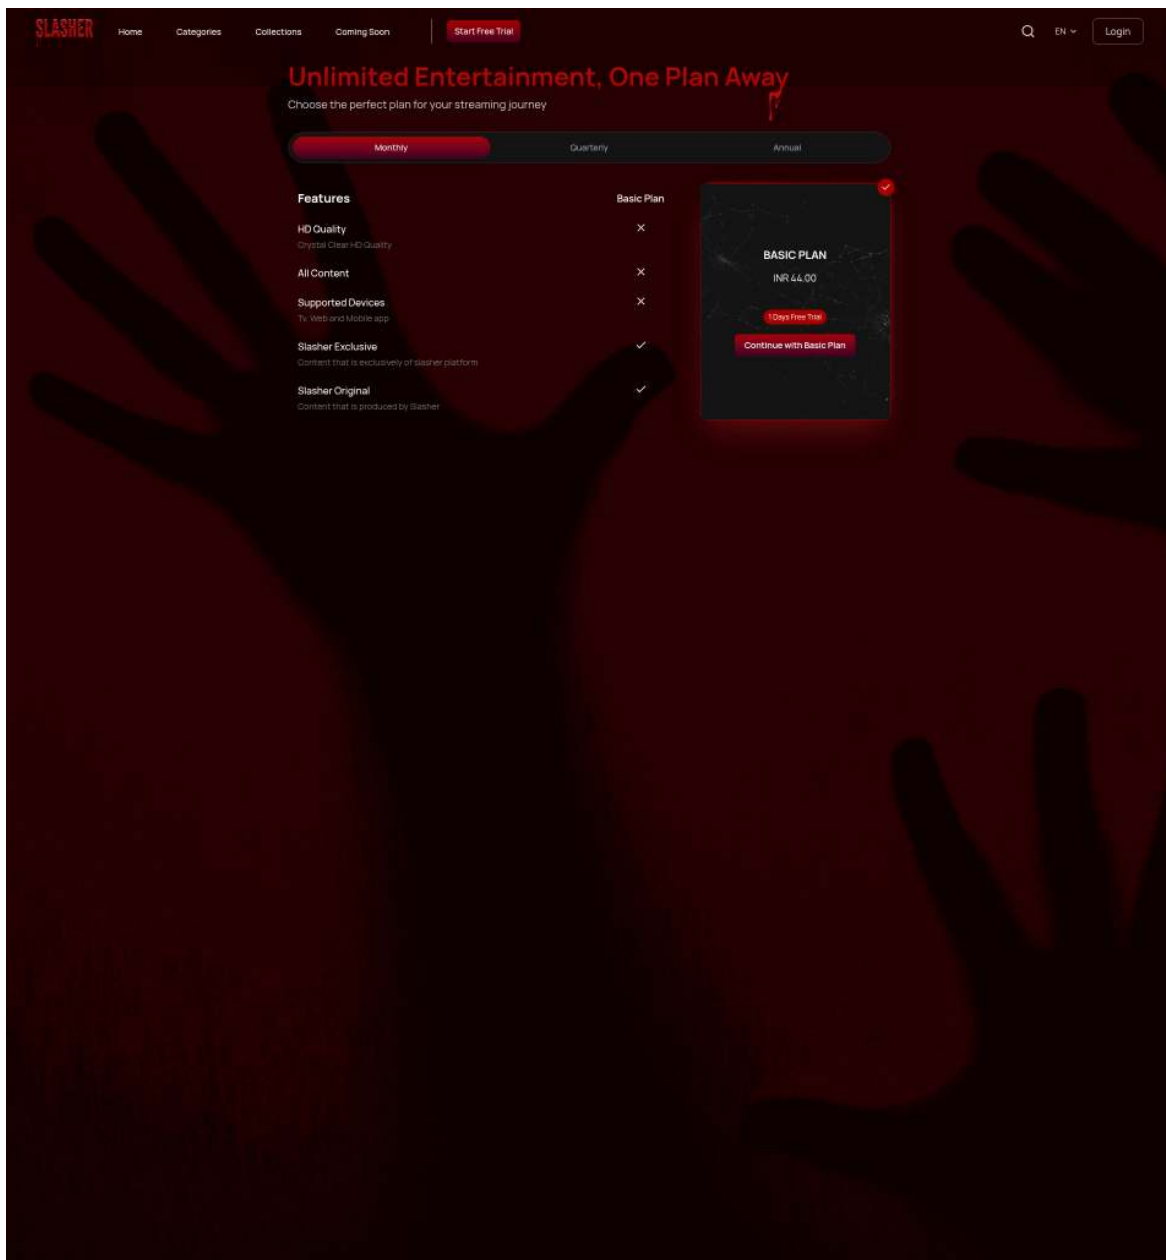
SLASHER Home Categories Collections Coming Soon Start Free Trial

EN Login

Unlimited Entertainment, One Plan Away

Choose the perfect plan for your streaming journey

Monthly Quarterly Annual

| Features | Basic Plan |
|---|---|
| HD Quality<br>Crystal Clear HD Quality | ✕ |
| All Content | ✕ |
| Supported Devices<br>Tv, Web and Mobile app | ✕ |
| Slasher Exclusive<br>Content that is exclusively of slasher platform | ✓ |
| Slasher Original<br>Content that is produced by Slasher | ✓ |

BASIC PLAN

INR 44.00

1 Days Free Trial

Continue with Basic Plan